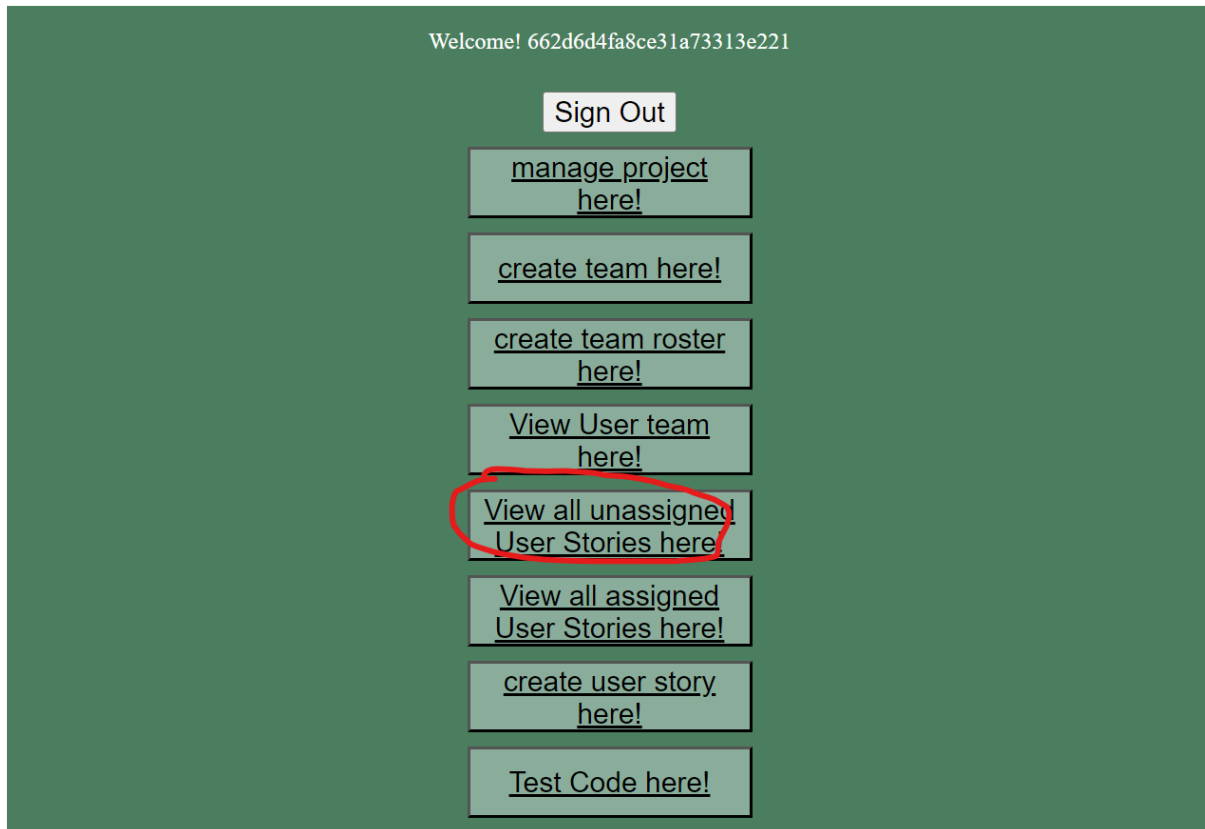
Welcome! 662d6d4fa8ce31a73313e221

Sign Out

manage project here!

create team here!

create team roster here!

View User team here!

View all unassigned User Stories here!

View all assigned User Stories here!

create user story here!

Test Code here!